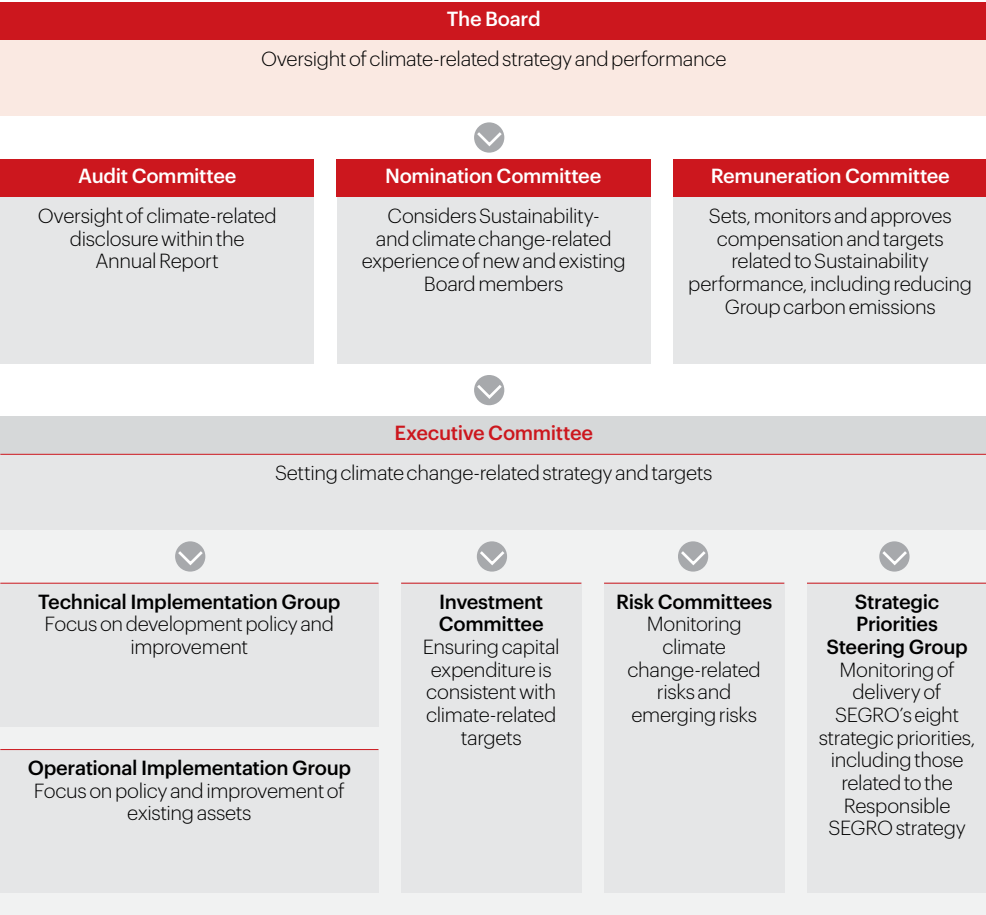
The Board

Oversight of climate-related strategy and performance

Audit Committee

Oversight of climate-related disclosure within the Annual Report

Nomination Committee

Considers Sustainability- and climate change-related experience of new and existing Board members

Remuneration Committee

Sets, monitors and approves compensation and targets related to Sustainability performance, including reducing Group carbon emissions

Executive Committee

Setting climate change-related strategy and targets

Technical Implementation Group
Focus on development policy and improvement

Operational Implementation Group
Focus on policy and improvement of existing assets

Investment Committee
Ensuring capital expenditure is consistent with climate-related targets

Risk Committees
Monitoring climate change-related risks and emerging risks

Strategic Priorities Steering Group
Monitoring of delivery of SEGRO's eight strategic priorities, including those related to the Responsible SEGRO strategy